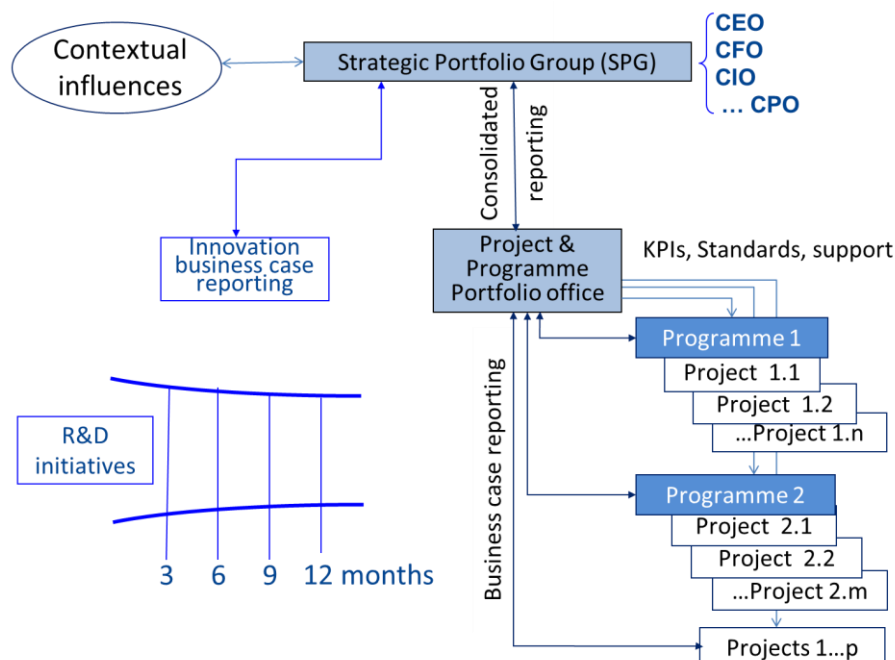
Contextual influences

Strategic Portfolio Group (SPG)

CEO
CFO
CIO
… CPO

Consolidated reporting

Innovation business case reporting

Project & Programme Portfolio office

KPIs, Standards, support

Programme 1
Project 1.1
Project 1.2
…Project 1.n

R&D initiatives

Business case reporting

Programme 2
Project 2.1
Project 2.2
…Project 2.m

3 6 9 12 months

Projects 1…p